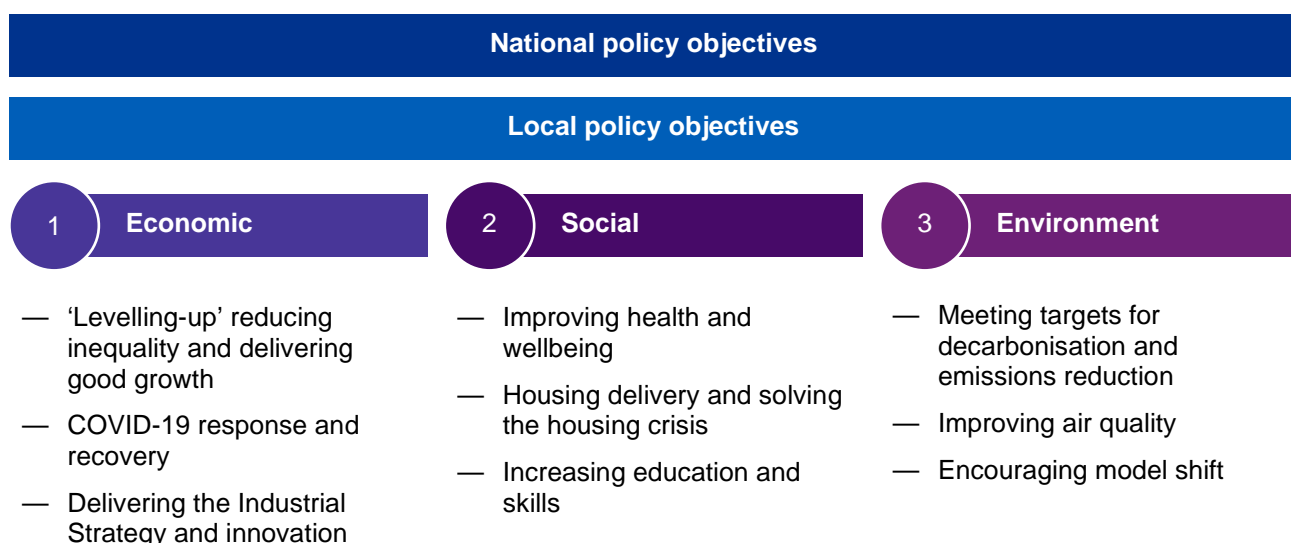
National policy objectives

Local policy objectives

1 Economic

— 'Levelling-up' reducing inequality and delivering good growth

— COVID-19 response and recovery

— Delivering the Industrial Strategy and innovation

2 Social

— Improving health and wellbeing

— Housing delivery and solving the housing crisis

— Increasing education and skills

3 Environment

— Meeting targets for decarbonisation and emissions reduction

— Improving air quality

— Encouraging model shift